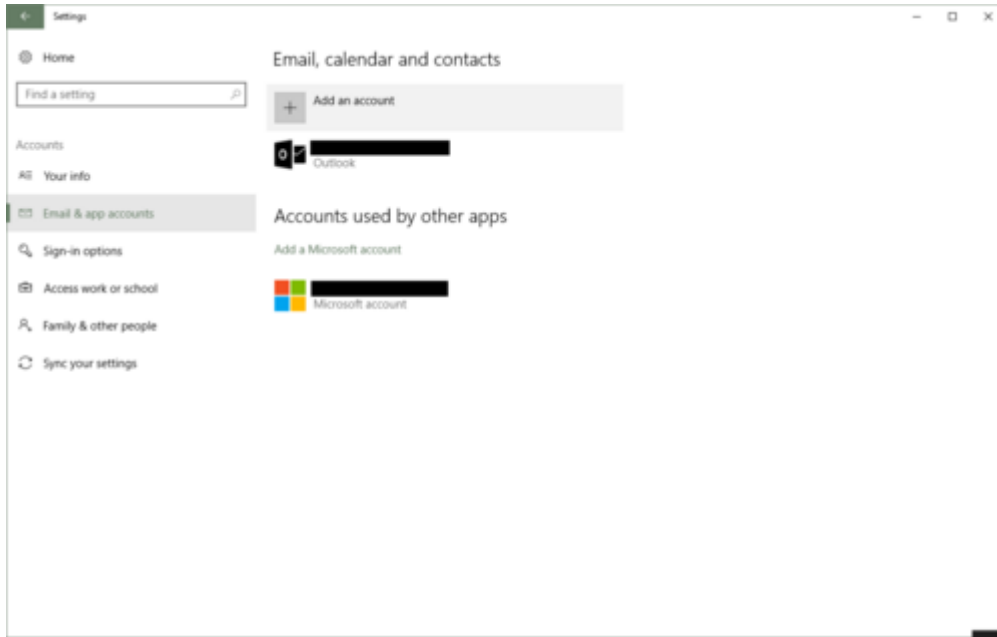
Settings

Home

Find a setting

Accounts

Your info

Email & app accounts

Sign-in options

Access work or school

Family & other people

Sync your settings

Email, calendar and contacts

Add an account

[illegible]
Outlook

Accounts used by other apps

Add a Microsoft account

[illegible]
Microsoft account